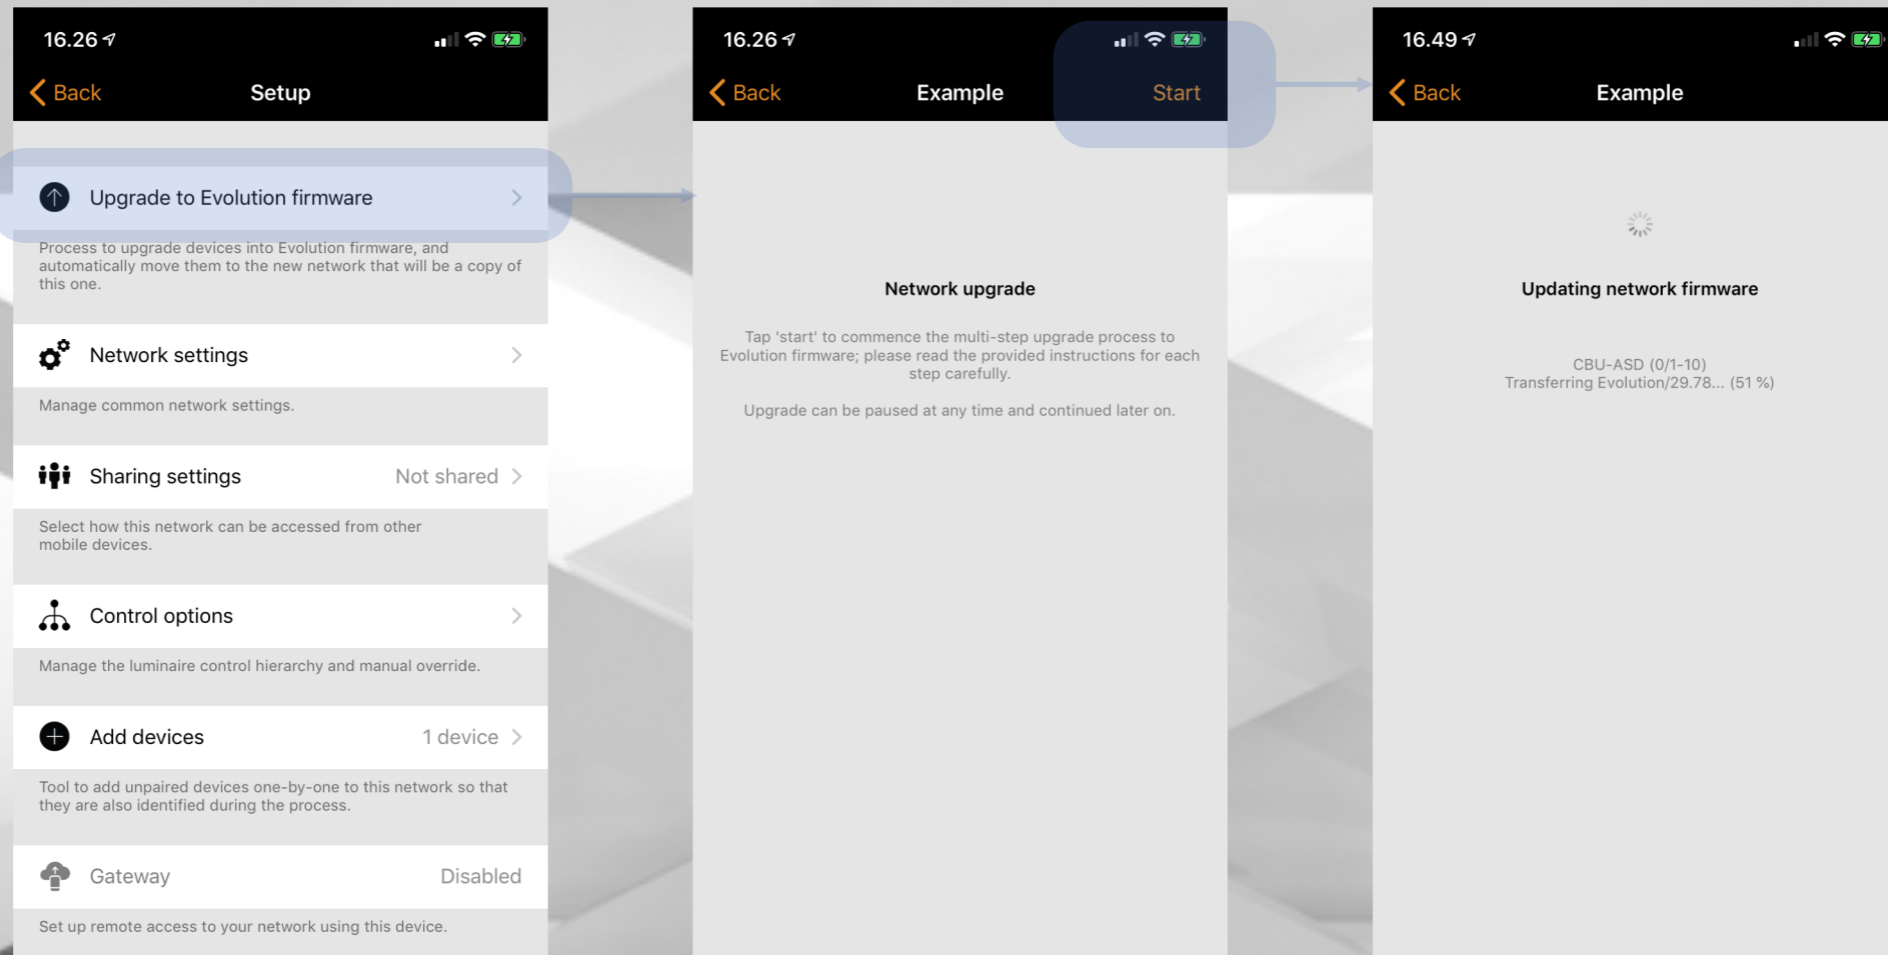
16.26

Back Setup

Upgrade to Evolution firmware

Process to upgrade devices into Evolution firmware, and automatically move them to the new network that will be a copy of this one.

Network settings

Manage common network settings.

Sharing settings Not shared

Select how this network can be accessed from other mobile devices.

Control options

Manage the luminaire control hierarchy and manual override.

Add devices 1 device

Tool to add unpaired devices one-by-one to this network so that they are also identified during the process.

Gateway Disabled

Set up remote access to your network using this device.

16.26

Back Example Start

Network upgrade

Tap 'start' to commence the multi-step upgrade process to Evolution firmware; please read the provided instructions for each step carefully.

Upgrade can be paused at any time and continued later on.

16.49

Back Example

Updating network firmware

CBU-ASD (0/1-10)
Transferring Evolution/29.78... (51 %)